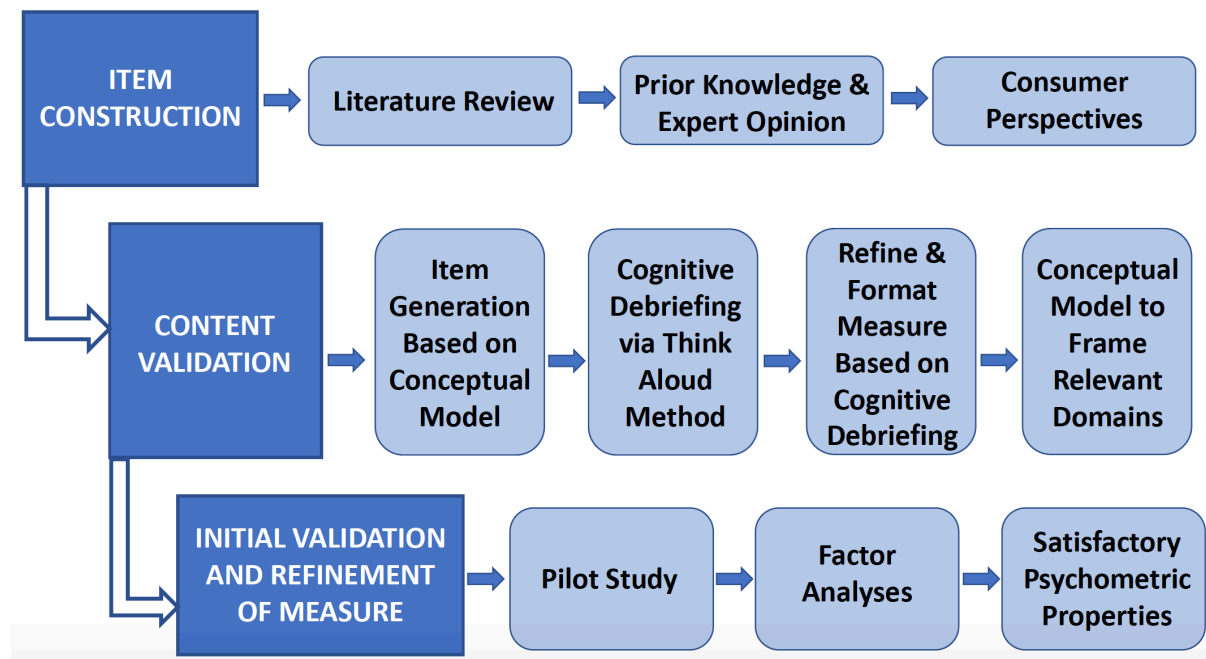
ITEM CONSTRUCTION

Literature Review

Prior Knowledge & Expert Opinion

Consumer Perspectives

CONTENT VALIDATION

Item Generation Based on Conceptual Model

Cognitive Debriefing via Think Aloud Method

Refine & Format Measure Based on Cognitive Debriefing

Conceptual Model to Frame Relevant Domains

INITIAL VALIDATION AND REFINEMENT OF MEASURE

Pilot Study

Factor Analyses

Satisfactory Psychometric Properties